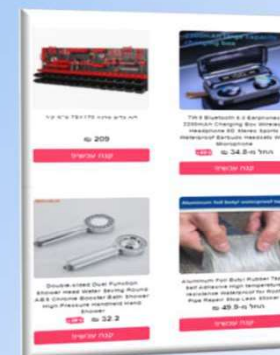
מעמד כלים מדגם TBT175 ש"ח 12

₪ 209

קנה עכשיו

Charging Box

TWS Bluetooth 5.0 Earphones 2200mAh Charging Box Wireless Headphone 9D Stereo Sports Waterproof Earbuds Headsets With Microphone

₪ 34.9

קנה עכשיו

Double-sided Dual Function Shower Head Water Saving Round ABS Chrome Booster Bath Shower High Pressure Handheld Hand Shower

₪ 32.2

קנה עכשיו

Aluminum Foil Butyl Rubber Tape Self Adhesive High Temperature Resistance Waterproof for Roof Pipe Repair Stop Leak Sealed Tape

₪ 49.9

קנה עכשיו